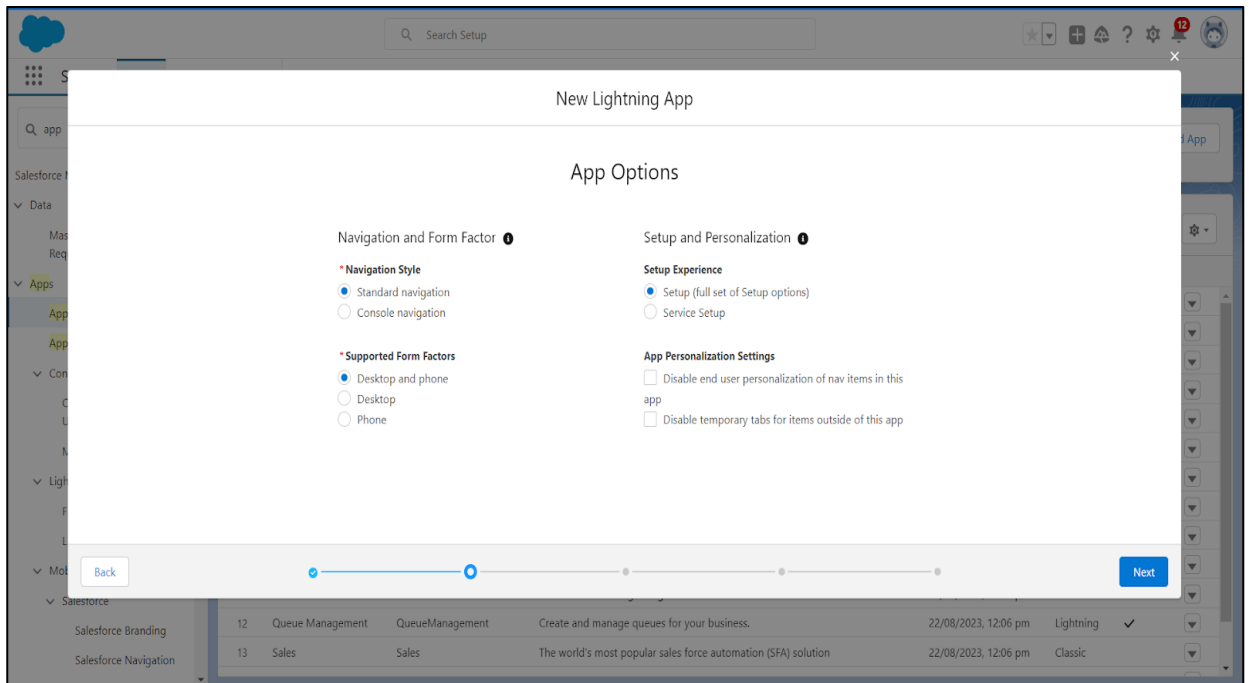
Search Setup

12

S

app

Salesforce

Data

Mas
Req

Apps

App

App

Con

Ligh

Mob

Salesforce

Salesforce Branding

Salesforce Navigation

App

New Lightning App

App Options

Navigation and Form Factor

* Navigation Style

Standard navigation

Console navigation

* Supported Form Factors

Desktop and phone

Desktop

Phone

Setup and Personalization

Setup Experience

Setup (full set of Setup options)

Service Setup

App Personalization Settings

Disable end user personalization of nav items in this app

Disable temporary tabs for items outside of this app

Back

Next

| 12 | Queue Management | QueueManagement | Create and manage queues for your business. | 22/08/2023, 12:06 pm | Lightning | ✓ |
|---|---|---|---|---|---|---|
| 13 | Sales | Sales | The world's most popular sales force automation (SFA) solution | 22/08/2023, 12:06 pm | Classic | |